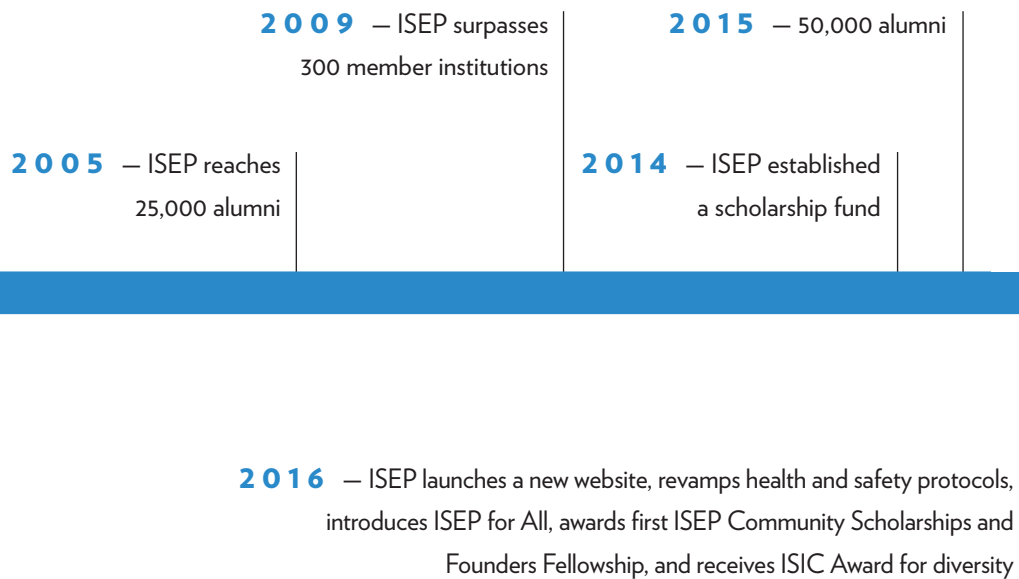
2009 — ISEP surpasses 300 member institutions

2015 — 50,000 alumni

2005 — ISEP reaches 25,000 alumni

2014 — ISEP established a scholarship fund

2016 — ISEP launches a new website, revamps health and safety protocols, introduces ISEP for All, awards first ISEP Community Scholarships and Founders Fellowship, and receives ISIC Award for diversity